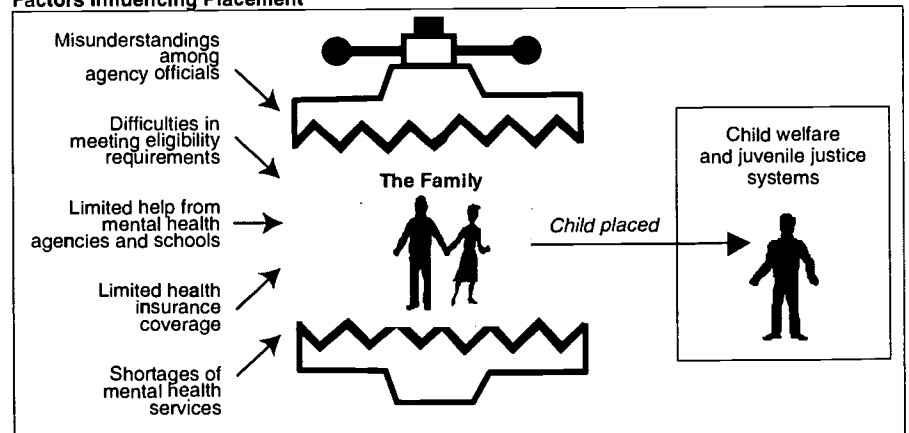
Factors Influencing Placement

Misunderstandings among agency officials

Difficulties in meeting eligibility requirements

Limited help from mental health agencies and schools

Limited health insurance coverage

Shortages of mental health services

The Family

Child placed

Child welfare and juvenile justice systems